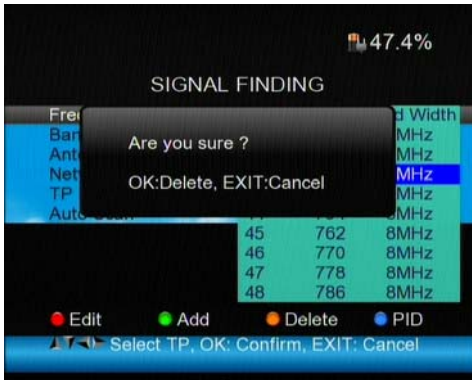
47.4%

SIGNAL FINDING

Fre
Ban
Ant
Net
TP
Auto Scan

d Width
8MHz
MHz
MHz
8MHz

Are you sure ?

OK:Delete, EXIT:Cancel

| 45 | 762 | 8MHz |
|---|---|---|
| 46 | 770 | 8MHz |
| 47 | 778 | 8MHz |
| 48 | 786 | 8MHz |

Edit Add Delete PID

Select TP, OK: Confirm, EXIT: Cancel